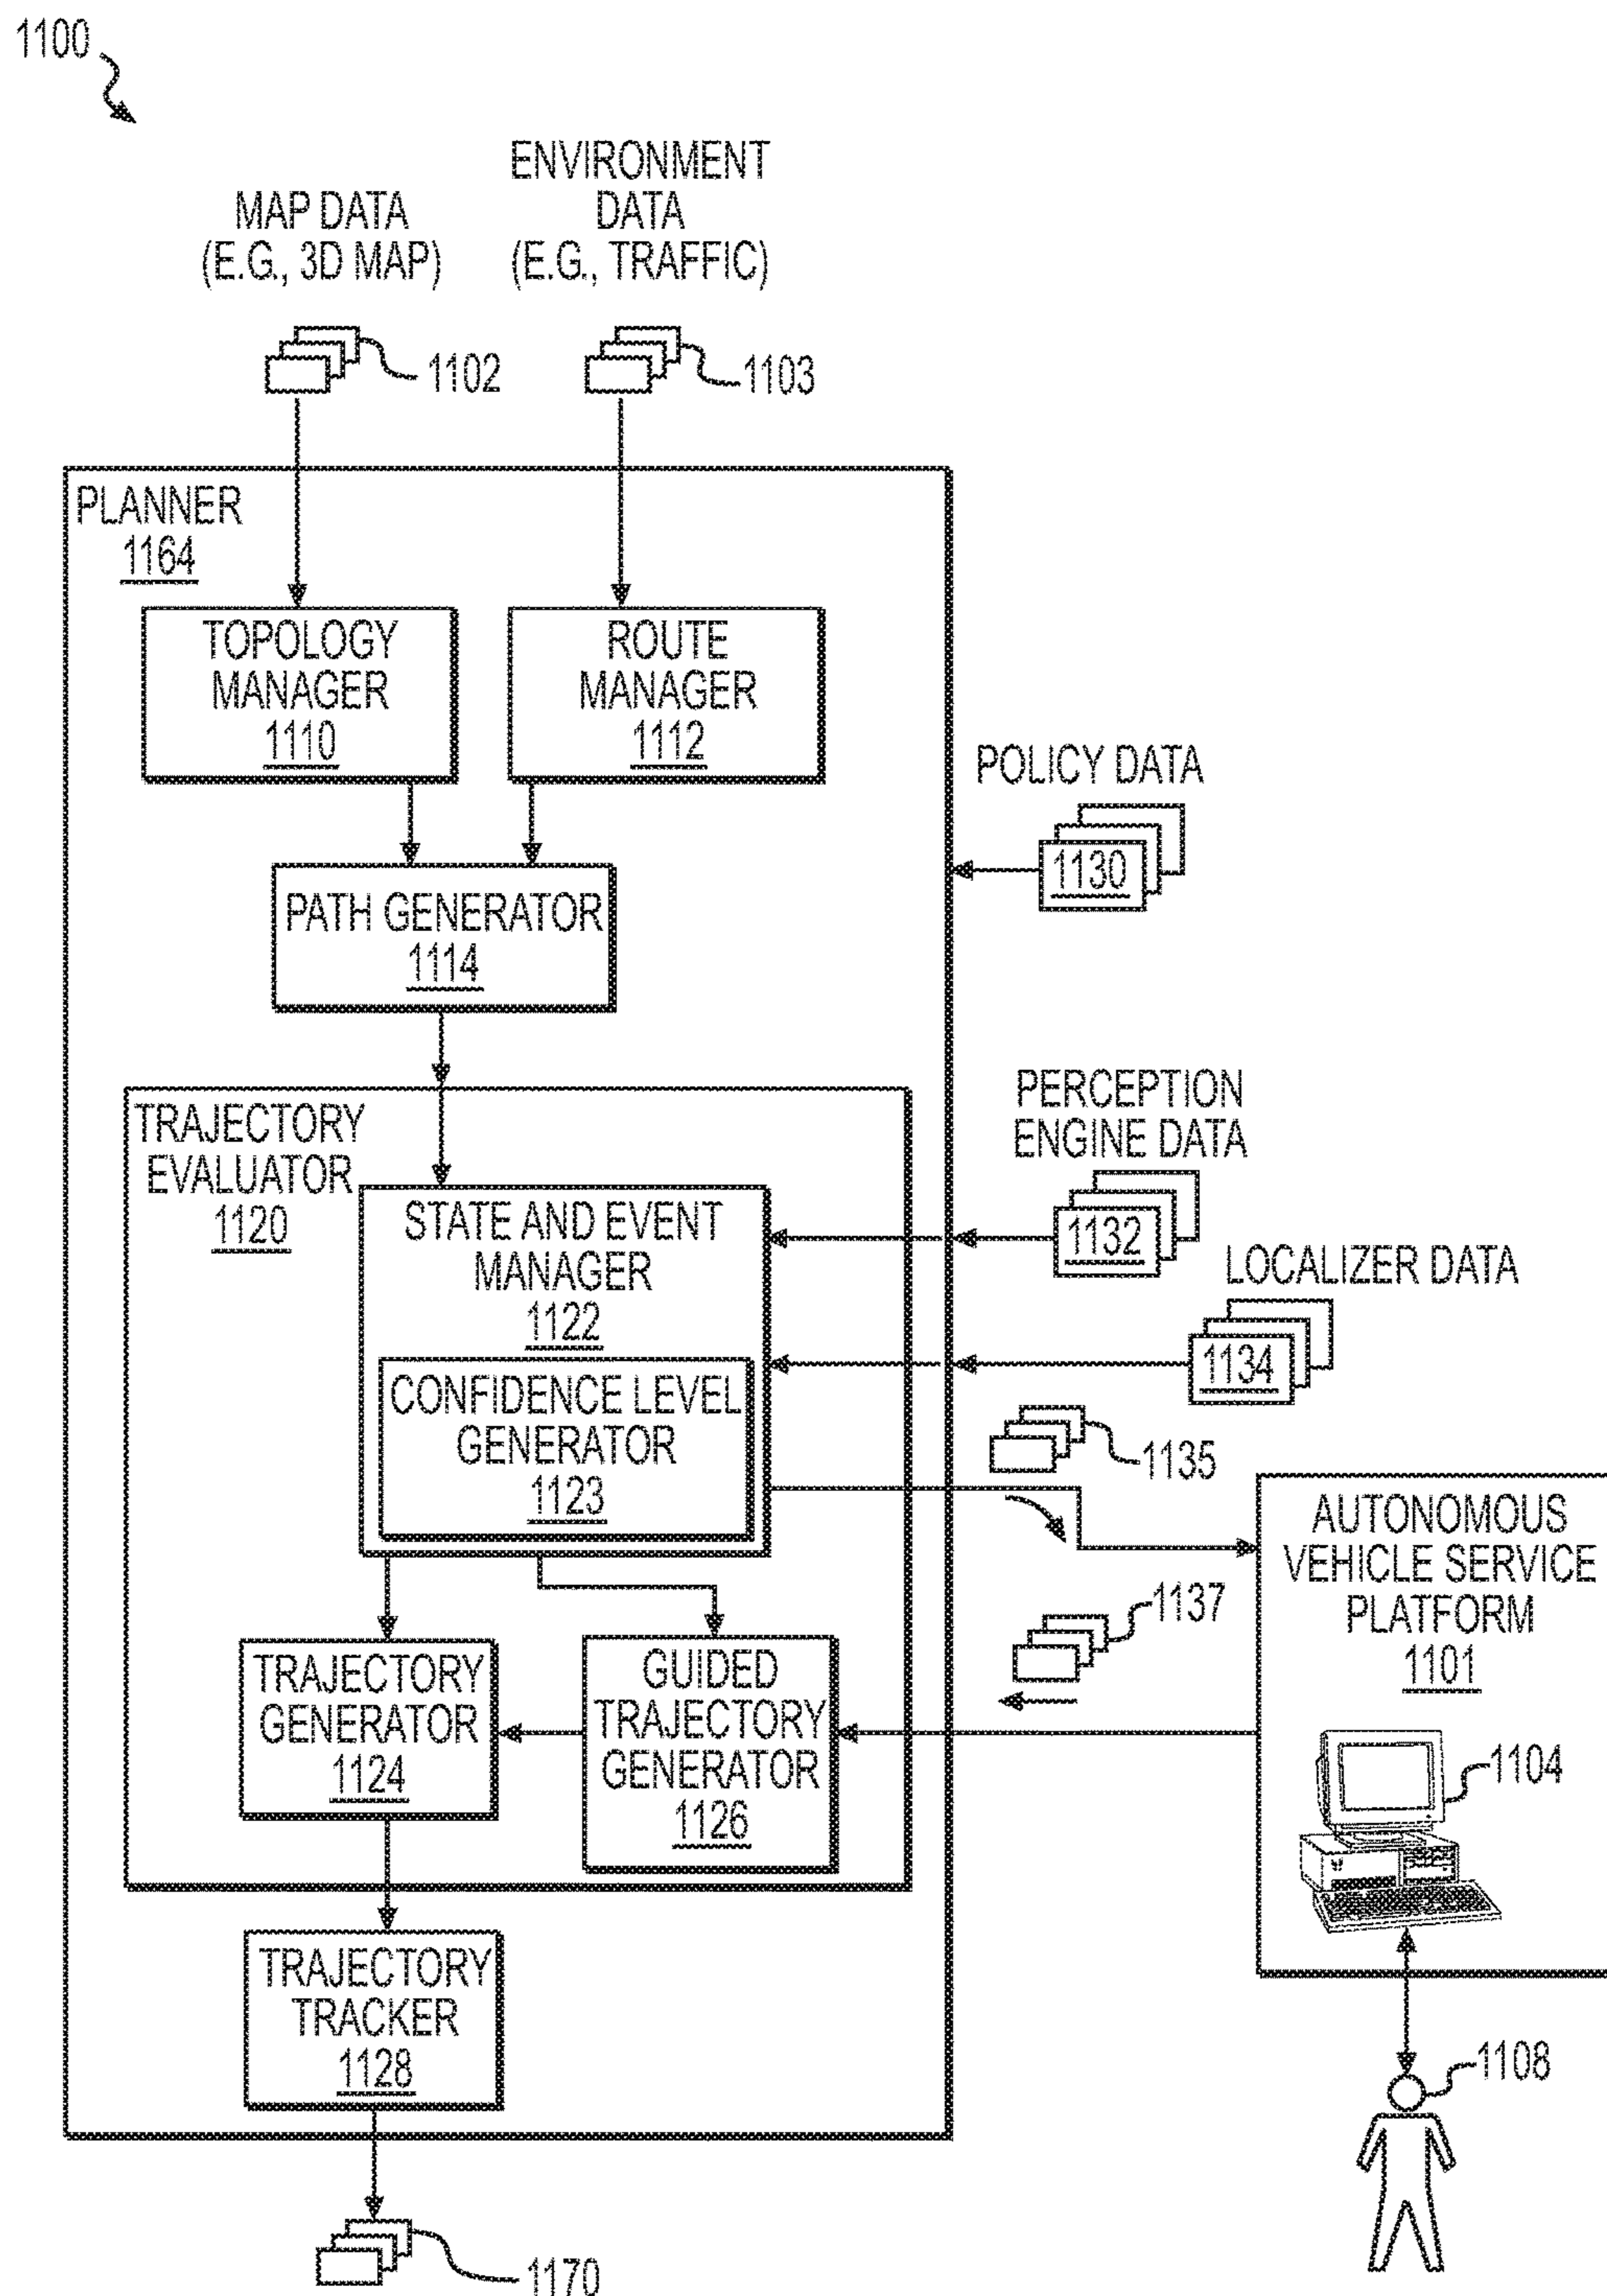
1100

MAP DATA (E.G, 3D MAP)

ENVIRONMENT DATA (E.G., TRAFFIC)

1102

1103

PLANNER 1164

TOPOLOGY MANAGER 1110

ROUTE MANAGER 1112

POLICY DATA

1130

PATH GENERATOR 1114

PERCEPTION ENGINE DATA

TRAJECTORY EVALUATOR 1120

STATE AND EVENT MANAGER 1122

1132

LOCALIZER DATA

1134

CONFIDENCE LEVEL GENERATOR 1123

1135

AUTONOMOUS VEHICLE SERVICE PLATFORM 1101

1137

TRAJECTORY GENERATOR 1124

GUIDED TRAJECTORY GENERATOR 1126

1104

TRAJECTORY TRACKER 1128

1108

1170